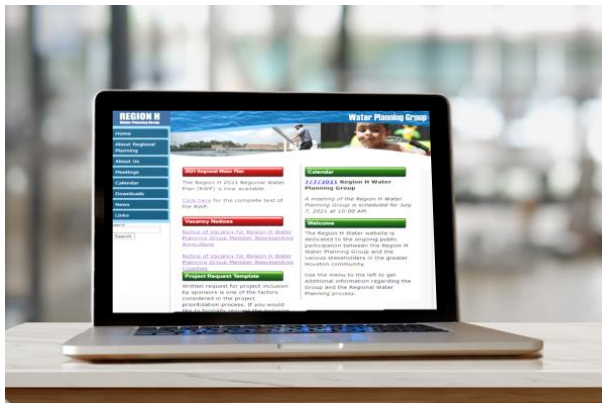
REGION H
Water Planning Group

Water Planning Group

Home
About Regional Planning
About Us
Meetings
Calendar
Downloads
News
Links
Search
Search

2021 Regional Water Plan
The Region H 2021 Regional Water Plan (RWP) is now available.

Click here for the complete text of the RWP.

Vacancy Notices
Notice of Vacancy for Region H Water Planning Group Member Reassessment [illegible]

Notice of Vacancy for Region H Water Planning Group Member Reassessment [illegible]

Project Request Template
Written request for project inclusion by sponsors is one of the factors considered in the project prioritization process. If you would like to formally request the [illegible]

Calendar
7/7/2021 Region H Water Planning Group
A meeting of the Region H Water Planning Group is scheduled for July 7, 2021 at 10:00 AM.

Welcome
The Region H Water website is dedicated to the ongoing public participation between the Region H Water Planning Group and the various stakeholders in the greater Houston community.

Use the menu to the left to get additional information regarding the Group and the Regional Water Planning process.